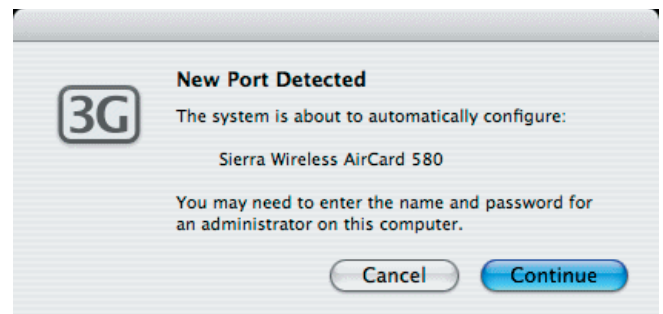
3G

New Port Detected

The system is about to automatically configure:

Sierra Wireless AirCard 580

You may need to enter the name and password for an administrator on this computer.

Cancel

Continue